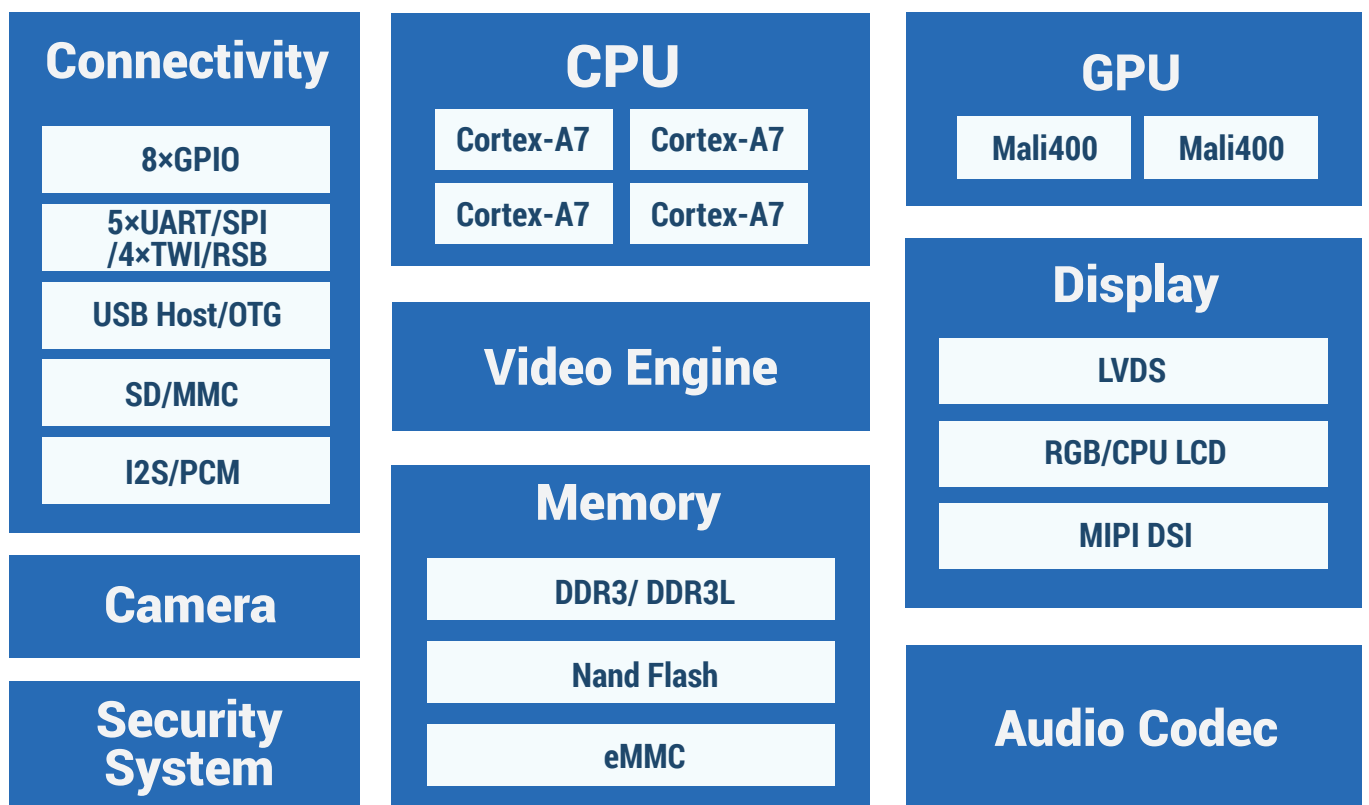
Connectivity

8×GPIO

5×UART/SPI /4×TWI/RSB

USB Host/OTG

SD/MMC

I2S/PCM

Camera

Security System

CPU

Cortex-A7

Cortex-A7

Cortex-A7

Cortex-A7

Video Engine

Memory

DDR3/ DDR3L

Nand Flash

eMMC

GPU

Mali400

Mali400

Display

LVDS

RGB/CPU LCD

MIPI DSI

Audio Codec